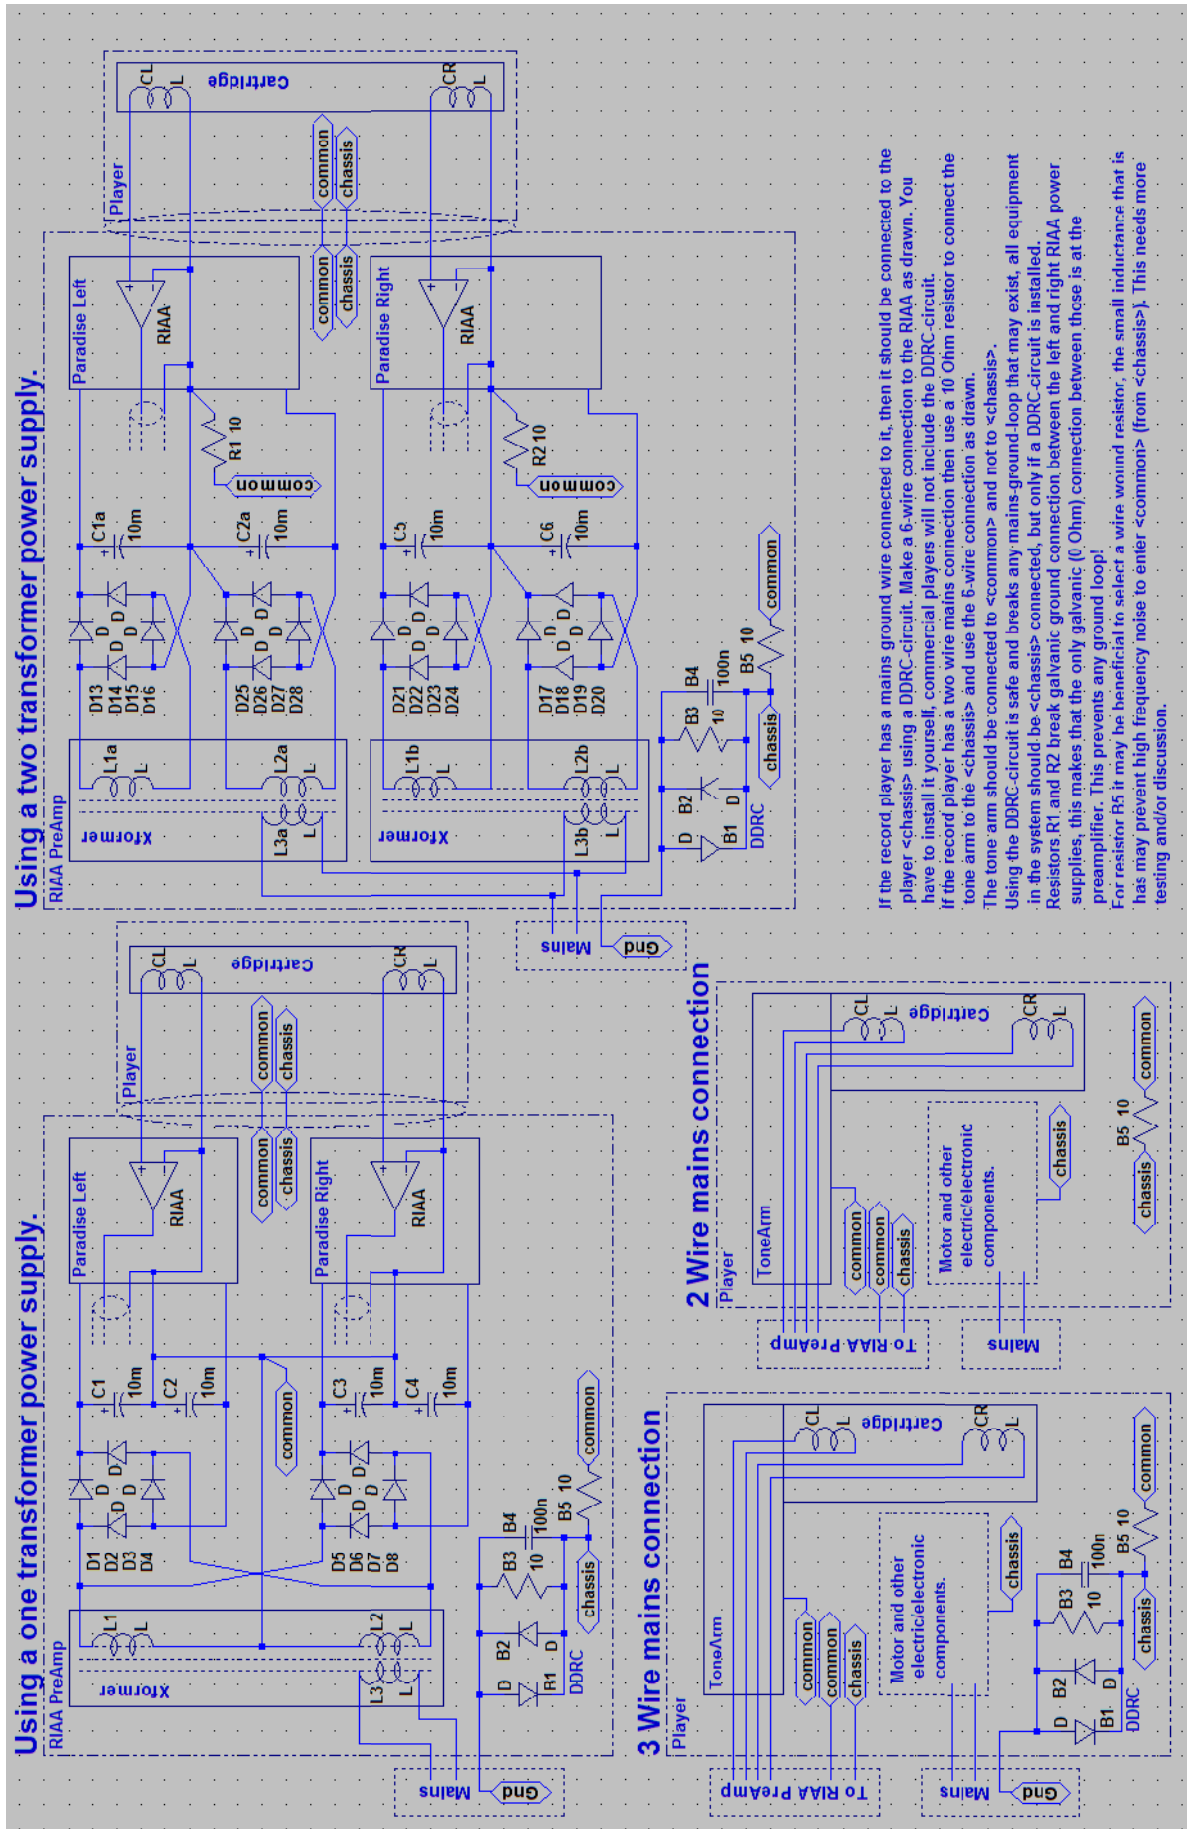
Using a two transformer power supply.

RIAA PreAmp

Player

Cartridge

CL L

CR L

common chassis

common chassis

Paradise Left

RIAA

Paradise Right

RIAA

R1 10

common

R2 10

common

C1a 10m

C2a 10m

C5 10m

C6 10m

D13 D14 D15 D16

D25 D26 D27 D28

D21 D22 D23 D24

D17 D18 D19 D20

D D D D

L1a L

L2a L

L1b L

L2b L

Xformer

Xformer

L3a L

L3b L

B4 100n

B3 10

B5 10

common

chassis

B2 D

B1 D

DDRC

Mains

Gnd

If the record player has a mains ground wire connected to it, then it should be connected to the player <chassis> using a DDRC-circuit. Make a 6-wire connection to the RIAA as drawn. You have to install it yourself, commercial players will not include the DDRC-circuit.
If the record player has a two wire mains connection then use a 10 Ohm resistor to connect the tone arm to the <chassis> and use the 6-wire connection as drawn.
The tone arm should be connected to <common> and not to <chassis>.
Using the DDRC-circuit is safe and breaks any mains-ground-loop that may exist, all equipment in the system should be <chassis> connected, but only if a DDRC-circuit is installed.
Resistors R1 and R2 break galvanic ground connection between the left and right RIAA power supplies, this makes that the only galvanic (0 Ohm) connection between these is at the preamplifier. This prevents any ground loop!
For resistor B5 it may be beneficial to select a wire wound resistor, the small inductance that is has may prevent high frequency noise to enter <common> (from <chassis>). This needs more testing and/or discussion.

Using a one transformer power supply.

RIAA PreAmp

Player

Cartridge

CL L

CR L

common chassis

common chassis

Paradise Left

RIAA

Paradise Right

RIAA

C1 10m

C2 10m

C3 10m

C4 10m

common

D1 D2 D3 D4

D5 D6 D7 D8

D D D D

L1 L

L2 L

Xformer

L3 L

B4 100n

B3 10

B5 10

common

chassis

B2 D

R1 D

DDRC

Mains

Gnd

2 Wire mains connection

Player

Cartridge

CL L

CR L

ToneArm

common

common

chassis

Motor and other electric/electronic components.

chassis

B5 10

chassis

common

To RIAA PreAmp

Mains

3 Wire mains connection

Player

Cartridge

CL L

CR L

ToneArm

common

common

chassis

Motor and other electric/electronic components.

chassis

B4 100n

B3 10

B5 10

common

chassis

B2 D

B1 D

DDRC

To RIAA PreAmp

Mains

Gnd